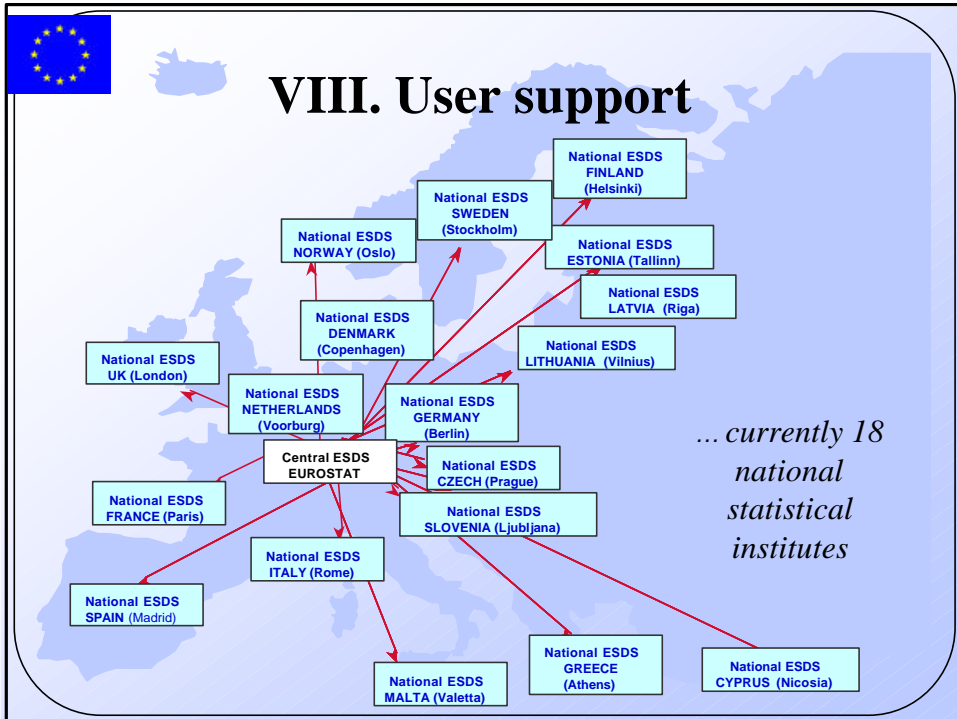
VIII. User support

National ESDS
FINLAND
(Helsinki)

National ESDS
SWEDEN
(Stockholm)

National ESDS
NORWAY (Oslo)

National ESDS
ESTONIA (Tallinn)

National ESDS
LATVIA (Riga)

National ESDS
DENMARK
(Copenhagen)

National ESDS
LITHUANIA (Vilnius)

National ESDS
UK (London)

National ESDS
NETHERLANDS
(Voorburg)

National ESDS
GERMANY
(Berlin)

Central ESDS
EUROSTAT

National ESDS
CZECH (Prague)

National ESDS
FRANCE (Paris)

National ESDS
SLOVENIA (Ljubljana)

National ESDS
ITALY (Rome)

National ESDS
SPAIN (Madrid)

National ESDS
GREECE
(Athens)

National ESDS
CYPRUS (Nicosia)

National ESDS
MALTA (Valetta)

…currently 18 national statistical institutes